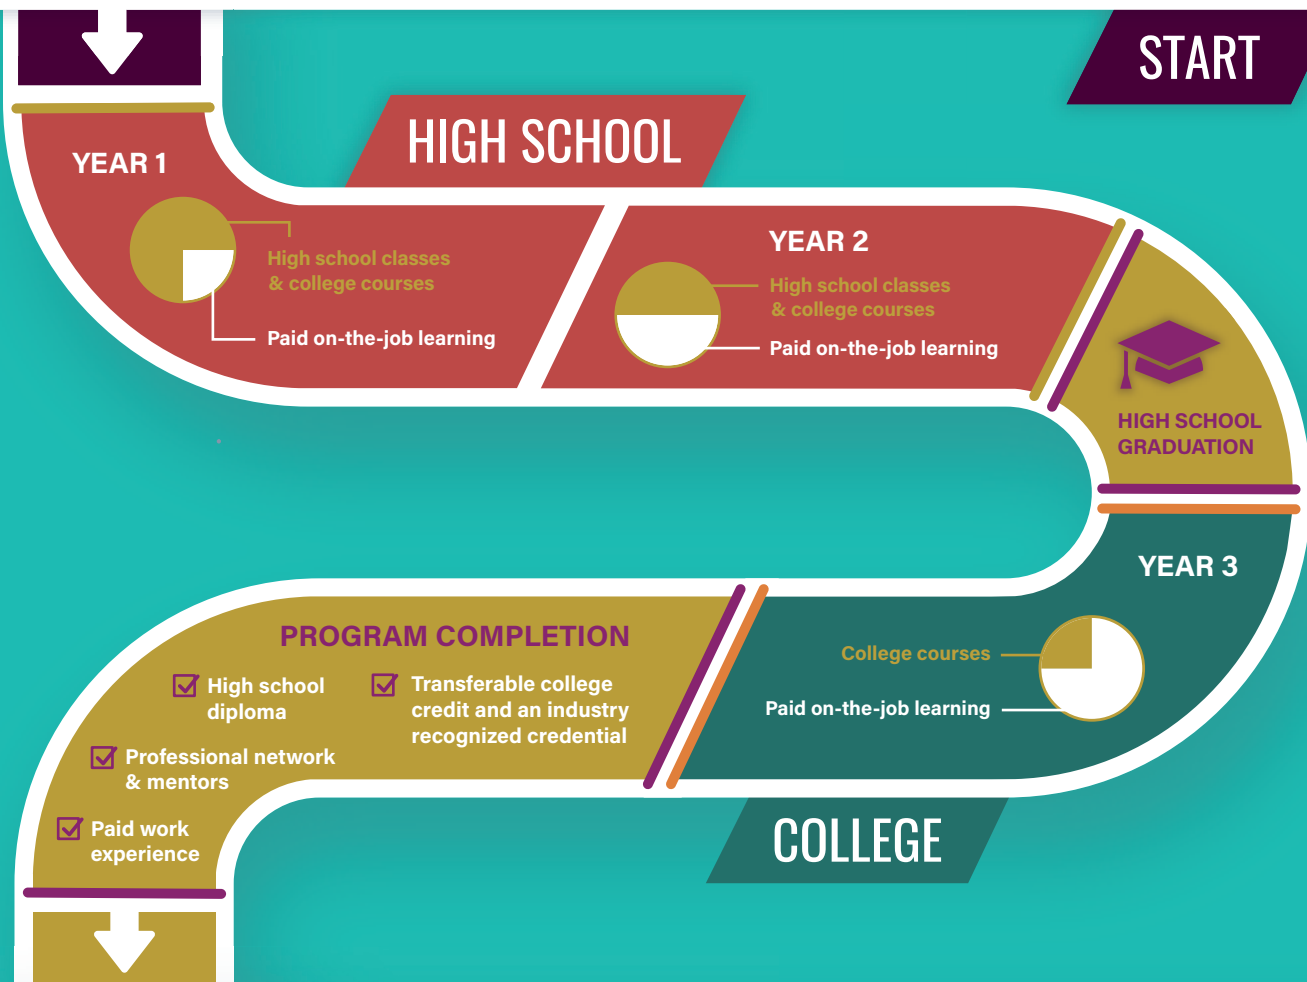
START

HIGH SCHOOL

YEAR 1

High school classes & college courses

Paid on-the-job learning

YEAR 2

High school classes & college courses

Paid on-the-job learning

HIGH SCHOOL GRADUATION

YEAR 3

College courses

Paid on-the-job learning

PROGRAM COMPLETION

High school diploma

Transferable college credit and an industry recognized credential

Professional network & mentors

Paid work experience

COLLEGE